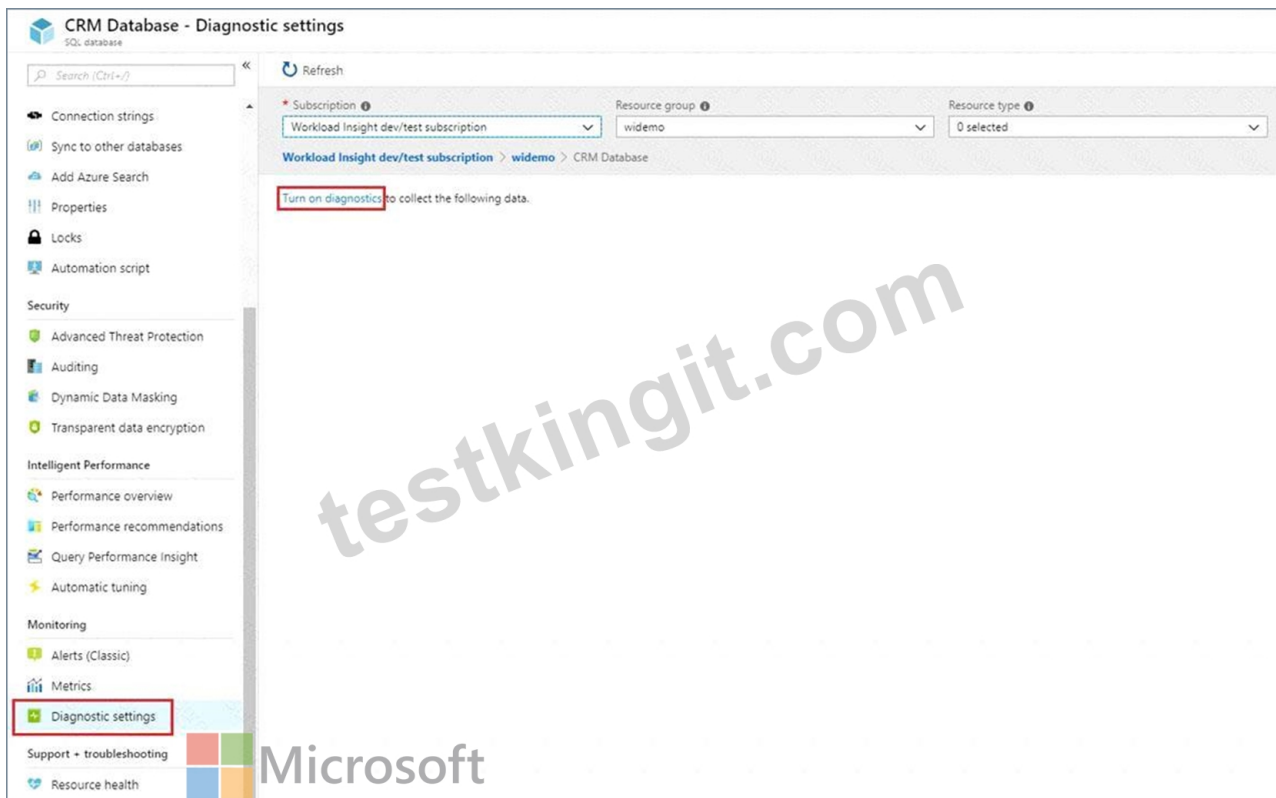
CRM Database - Diagnostic settings
SQL database

Search (Ctrl+/)

«

Connection strings
Sync to other databases
Add Azure Search
Properties
Locks
Automation script

Security
Advanced Threat Protection
Auditing
Dynamic Data Masking
Transparent data encryption

Intelligent Performance
Performance overview
Performance recommendations
Query Performance Insight
Automatic tuning

Monitoring
Alerts (Classic)
Metrics
Diagnostic settings

Support + troubleshooting
Resource health

Refresh

* Subscription
Workload Insight dev/test subscription

Resource group
widemo

Resource type
0 selected

Workload Insight dev/test subscription > widemo > CRM Database

Turn on diagnostics to collect the following data.

testkingit.com

Microsoft